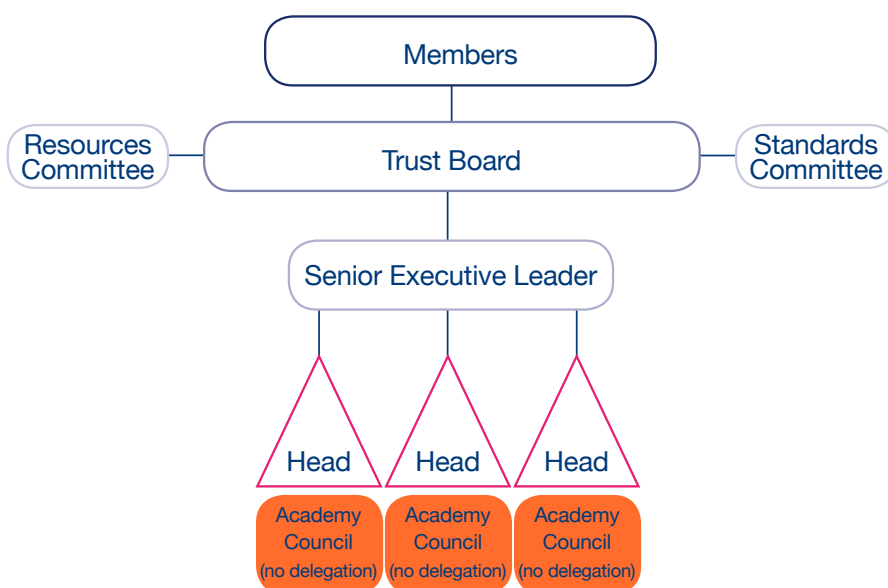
Members

Resources Committee

Trust Board

Standards Committee

Senior Executive Leader

Head

Head

Head

Academy Council (no delegation)

Academy Council (no delegation)

Academy Council (no delegation)